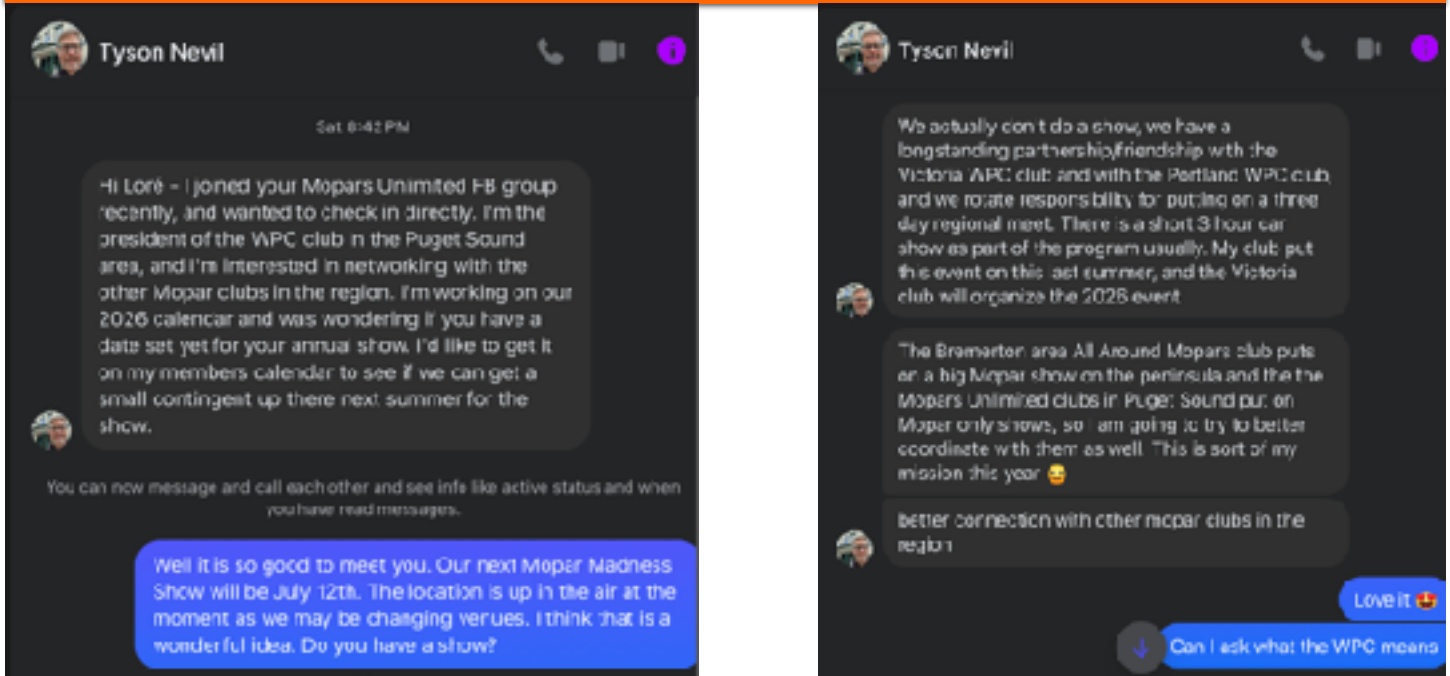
Tyson Nevil

Sat 6:42 PM

Hi Lori – I joined your Mopars Unlimited FB group recently, and wanted to check in directly. I'm the president of the WPC club in the Puget Sound area, and I'm interested in networking with the other Mopar clubs in the region. I'm working on our 2026 calendar and was wondering if you have a date set yet for your annual show. I'd like to get it on my members calendar to see if we can get a small contingent up there next summer for the show.

You can now message and call each other and see info like active status and when you have read messages.

Well it is so good to meet you. Our next Mopar Madness Show will be July 12th. The location is up in the air at the moment as we may be changing venues. I think that is a wonderful idea. Do you have a show?

Tyson Nevil

We actually don't do a show, we have a longstanding partnership/friendship with the Victoria WPC club and with the Portland WPC club, and we rotate responsibility for putting on a three day regional meet. There is a short 3 hour car show as part of the program usually. My club put this event on this last summer, and the Victoria club will organize the 2026 event

The Bremerton area All Around Mopars club puts on a big Mopar show on the peninsula and the the Mopars Unlimited clubs in Puget Sound put on Mopar only shows, so I am going to try to better coordinate with them as well. This is sort of my mission this year 😅

better connection with other mopar clubs in the region

Love it 🤩

Can I ask what the WPC means